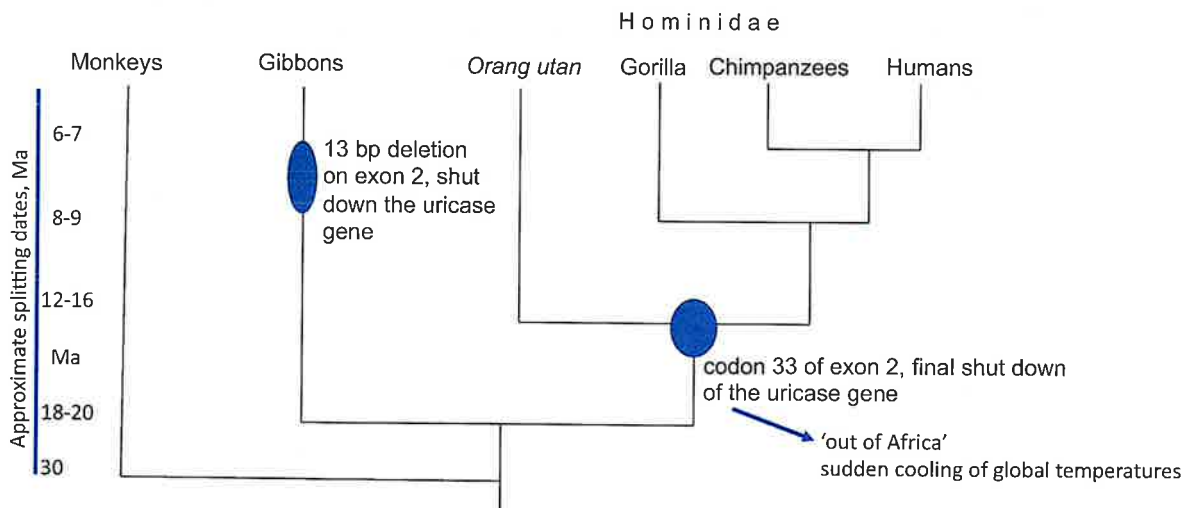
Hominidae

Monkeys Gibbons *Orang utan* Gorilla Chimpanzees Humans

Approximate splitting dates, Ma

6-7

8-9

12-16

Ma

18-20

30

13 bp deletion on exon 2, shut down the uricase gene

codon 33 of exon 2, final shut down of the uricase gene

'out of Africa' sudden cooling of global temperatures